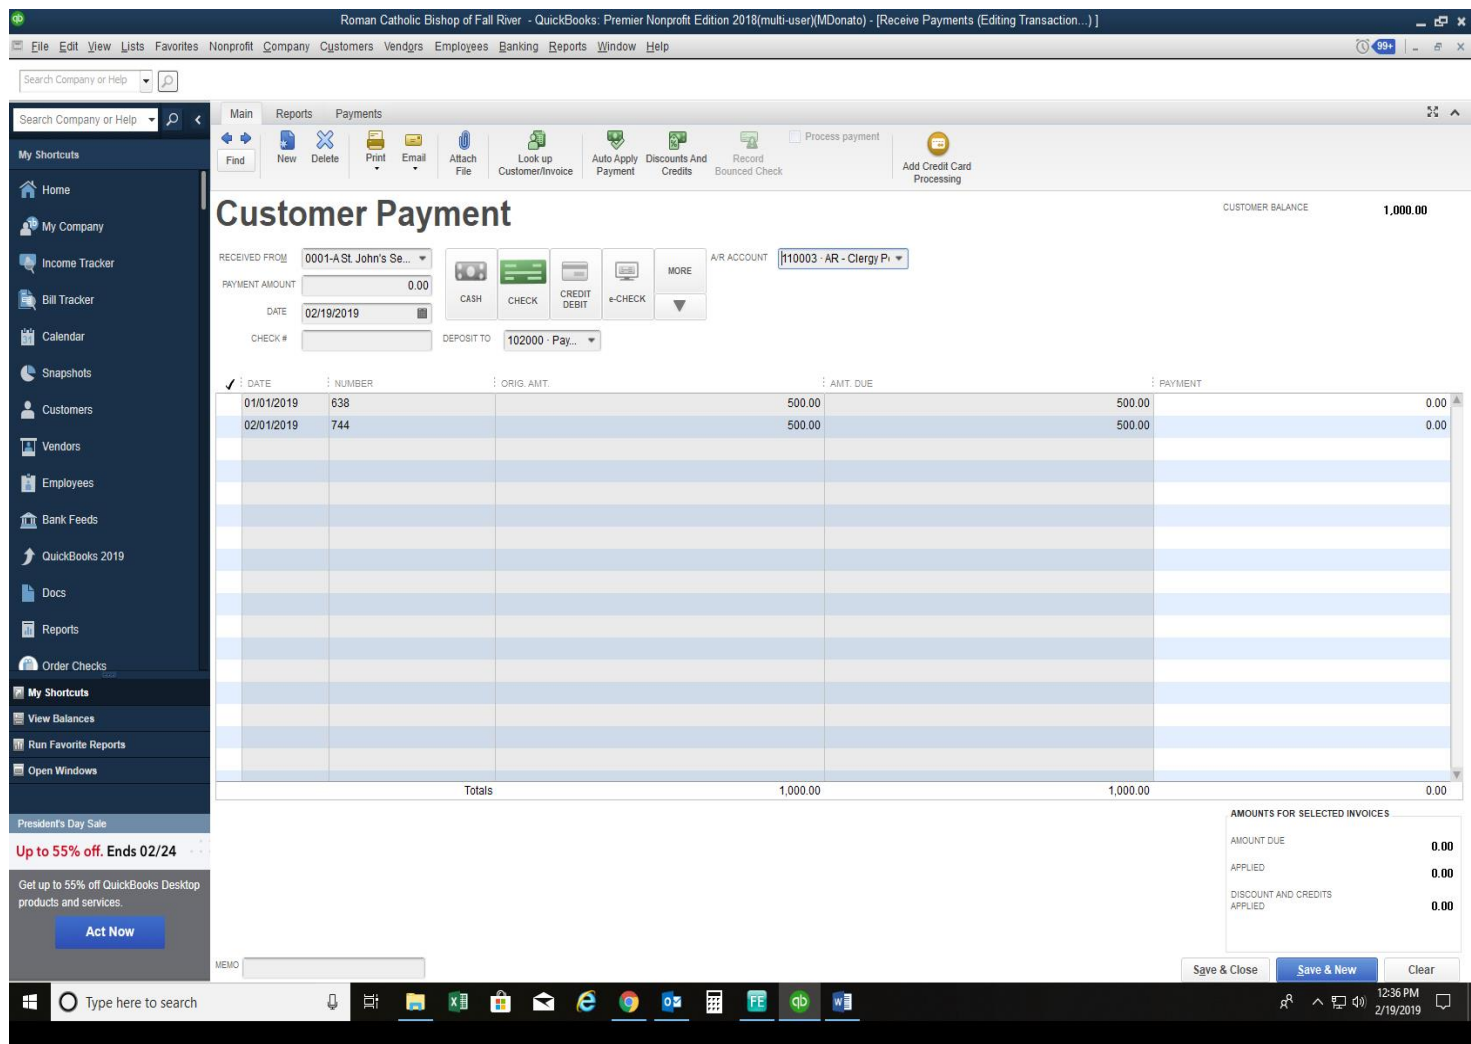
Roman Catholic Bishop of Fall River - QuickBooks: Premier Nonprofit Edition 2018(multi-user)(MDonato) - [Receive Payments (Editing Transaction...)]

File Edit View Lists Favorites Nonprofit Company Customers Vendors Employees Banking Reports Window Help

99+

Search Company or Help

Search Company or Help

My Shortcuts

Home
My Company
Income Tracker
Bill Tracker
Calendar
Snapshots
Customers
Vendors
Employees
Bank Feeds
QuickBooks 2019
Docs
Reports
Order Checks

My Shortcuts
View Balances
Run Favorite Reports
Open Windows

President's Day Sale
Up to 55% off. Ends 02/24
Get up to 55% off QuickBooks Desktop products and services.
Act Now

Main Reports Payments

Find New Delete Print Email Attach File Look up Customer/Invoice Auto Apply Payment Discounts And Credits Record Bounced Check Process payment Add Credit Card Processing

Customer Payment

CUSTOMER BALANCE 1,000.00

RECEIVED FROM 0001-A St. John's Se...
PAYMENT AMOUNT 0.00
DATE 02/19/2019
CHECK #

CASH CHECK CREDIT DEBIT e-CHECK MORE

DEPOSIT TO 102000 · Pay...

A/R ACCOUNT 110003 · AR - Clergy P

| ✓ | DATE | NUMBER | ORIG. AMT. | AMT. DUE | PAYMENT |
|---|---|---|---|---|---|
| | 01/01/2019 | 638 | 500.00 | 500.00 | 0.00 |
| | 02/01/2019 | 744 | 500.00 | 500.00 | 0.00 |
| | | Totals | 1,000.00 | 1,000.00 | 0.00 |

AMOUNTS FOR SELECTED INVOICES
AMOUNT DUE 0.00
APPLIED 0.00
DISCOUNT AND CREDITS APPLIED 0.00

MEMO

Save & Close Save & New Clear

Type here to search

12:36 PM
2/19/2019